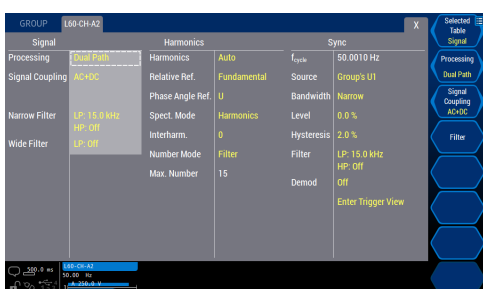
GROUP L60-CH-A2 X

Signal
Processing Dual Path
Signal Coupling AC+DC
Narrow Filter LP: 15.0 kHz HP: Off
Wide Filter LP: Off

Harmonics
Harmonics Auto
Relative Ref. Fundamental
Phase Angle Ref. U
Spect. Mode Harmonics
Interharm. 0
Number Mode Filter
Max. Number 15

Sync
$f_{cycle}$ 50.0010 Hz
Source Group's U1
Bandwidth Narrow
Level 0.0 %
Hysteresis 2.0 %
Filter LP: 15.0 kHz HP: Off
Demod Off
Enter Trigger View

Selected Table Signal
Processing Dual Path
Signal Coupling AC+DC
Filter

500.0 ms
L60-CH-A2
50.00 Hz
A 250.0 V